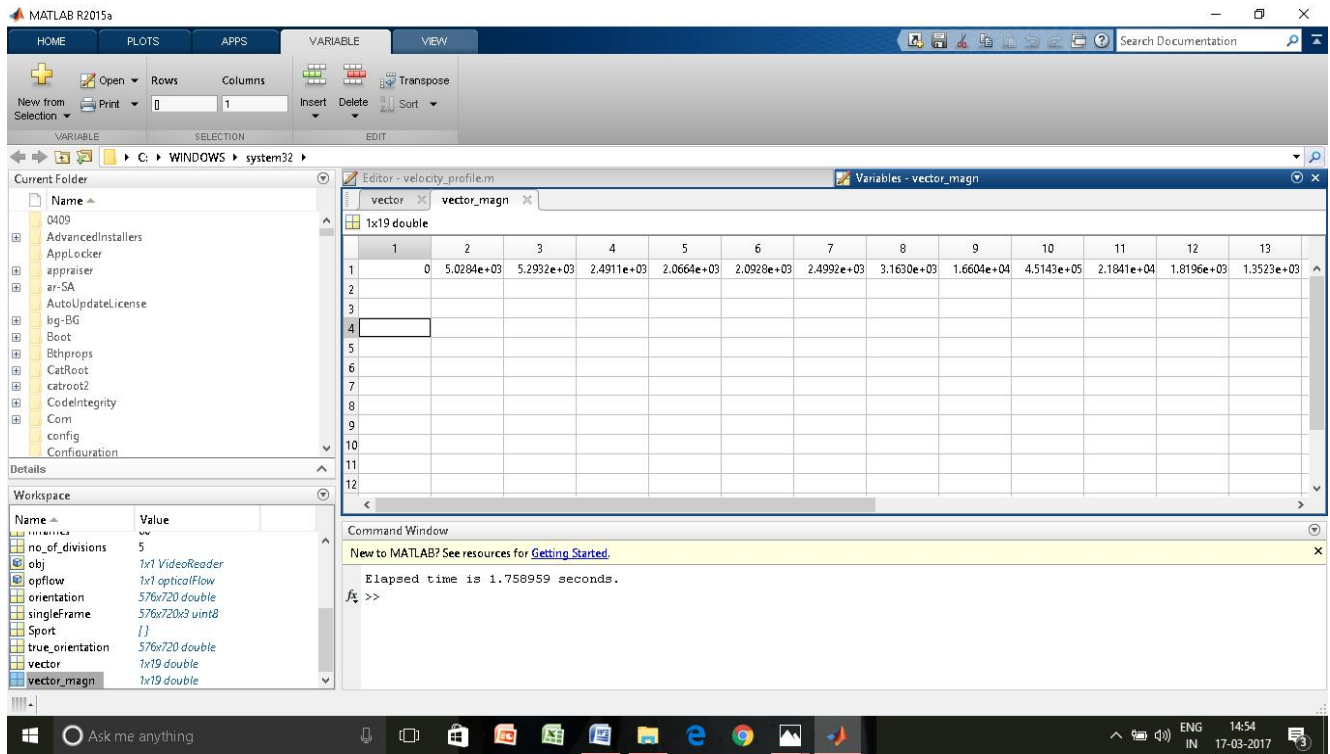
MATLAB R2015a

HOME PLOTS APPS VARIABLE VIEW

Search Documentation

New from Selection
Open
Print
Rows
Columns
1
Insert Delete
Transpose
Sort
VARIABLE SELECTION EDIT

C: ▸ WINDOWS ▸ system32 ▸

Current Folder
Name
0409
AdvancedInstallers
AppLocker
appraiser
ar-SA
AutoUpdateLicense
bg-BG
Boot
Bthprops
CatRoot
catroot2
CodeIntegrity
Com
config
Configuration

Details

Workspace
| Name | Value |
|---|---|
| no_of_divisions | 5 |
| obj | 1x1 VideoReader |
| opflow | 1x1 opticalFlow |
| orientation | 576x720 double |
| singleFrame | 576x720x3 uint8 |
| Sport | [] |
| true_orientation | 576x720 double |
| vector | 1x19 double |
| vector_magn | 1x19 double |

Editor - velocity_profile.m
Variables - vector_magn

vector vector_magn

1x19 double

| | 1 | 2 | 3 | 4 | 5 | 6 | 7 | 8 | 9 | 10 | 11 | 12 | 13 |
|---|---|---|---|---|---|---|---|---|---|---|---|---|---|
| 1 | 0 | 5.0284e+03 | 5.2932e+03 | 2.4911e+03 | 2.0664e+03 | 2.0928e+03 | 2.4992e+03 | 3.1630e+03 | 1.6604e+04 | 4.5143e+05 | 2.1841e+04 | 1.8196e+03 | 1.3523e+03 |
| 2 | | | | | | | | | | | | | |
| 3 | | | | | | | | | | | | | |
| 4 | | | | | | | | | | | | | |
| 5 | | | | | | | | | | | | | |
| 6 | | | | | | | | | | | | | |
| 7 | | | | | | | | | | | | | |
| 8 | | | | | | | | | | | | | |
| 9 | | | | | | | | | | | | | |
| 10 | | | | | | | | | | | | | |
| 11 | | | | | | | | | | | | | |
| 12 | | | | | | | | | | | | | |

Command Window
New to MATLAB? See resources for Getting Started.

Elapsed time is 1.758959 seconds.
$f_x$ >>

Ask me anything

ENG IN 14:54 17-03-2017